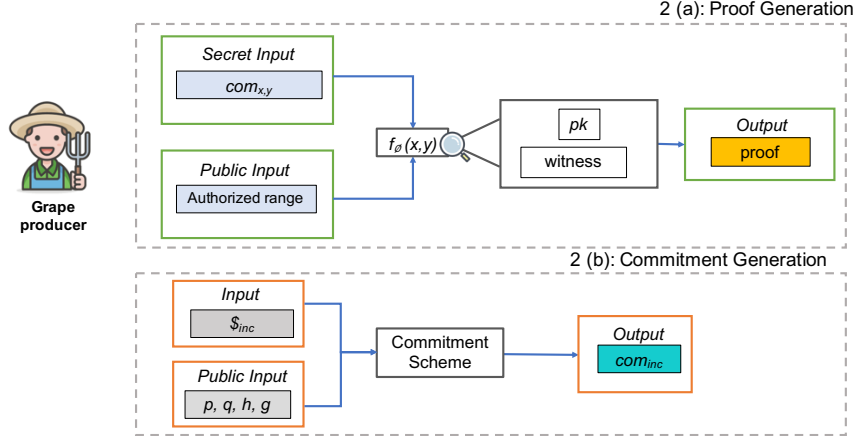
2 (a): Proof Generation

Grape producer

Secret Input

$com_{x,y}$

Public Input

Authorized range

$f_{\emptyset}(x,y)$

pk

witness

Output

proof

2 (b): Commitment Generation

Input

$\$_{inc}$

Public Input

p, q, h, g

Commitment Scheme

Output

$com_{inc}$